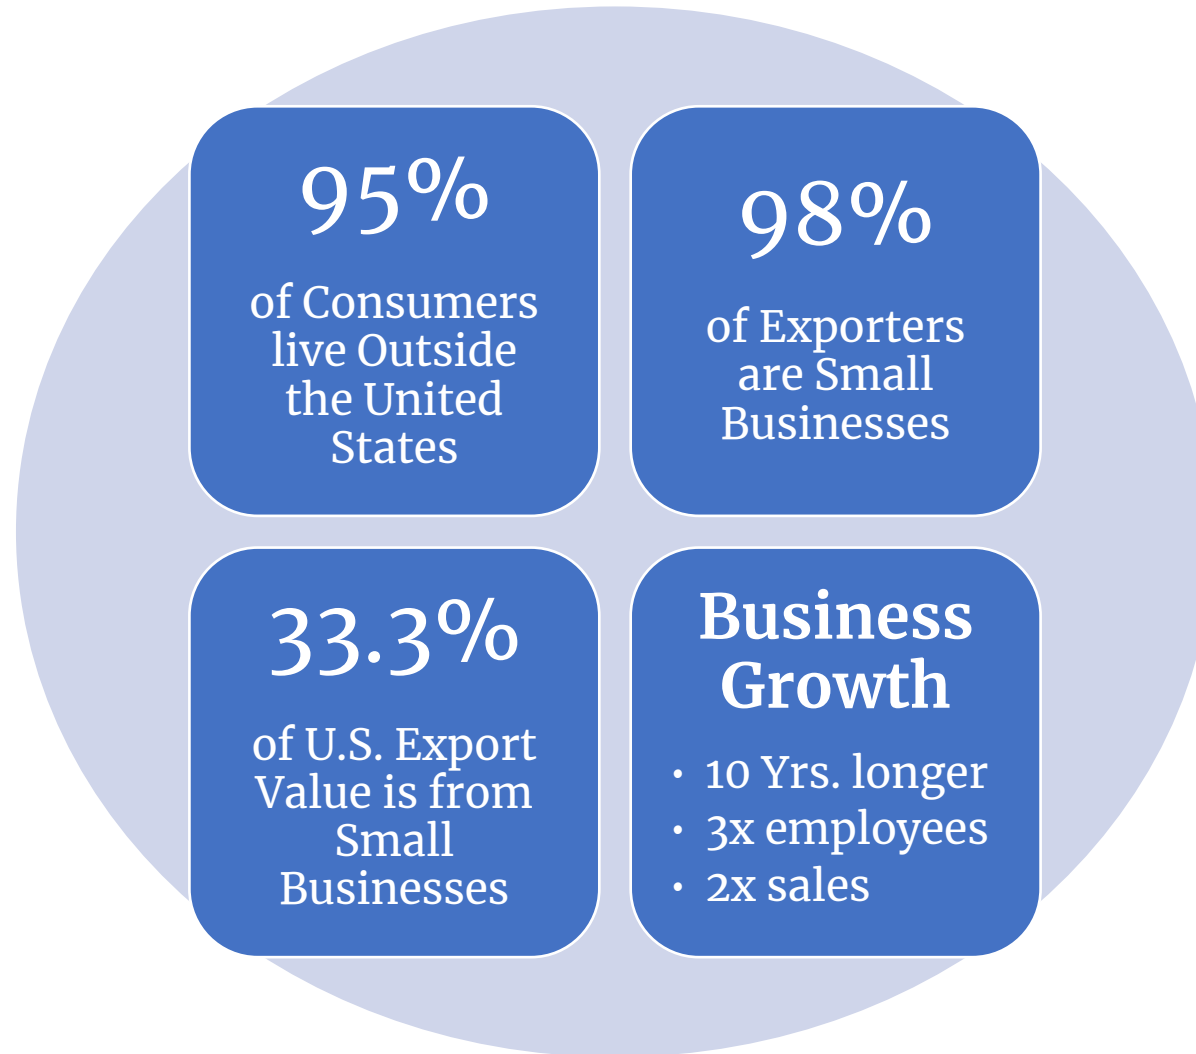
95%

of Consumers live Outside the United States

98%

of Exporters are Small Businesses

33.3%

of U.S. Export Value is from Small Businesses

Business Growth

- 10 Yrs. longer
- 3x employees
- 2x sales